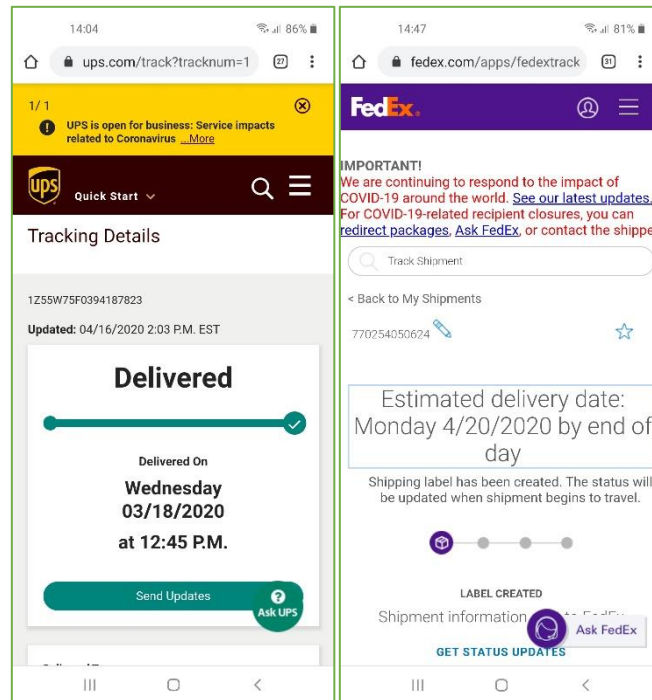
14:04 86%

ups.com/track?tracknum=1 27

1/1

UPS is open for business: Service impacts related to Coronavirus ...More

ups Quick Start

Tracking Details

1Z55W75F0394187823

Updated: 04/16/2020 2:03 P.M. EST

Delivered

Delivered On

Wednesday 03/18/2020

at 12:45 P.M.

Send Updates

Ask UPS

14:47 81%

fedex.com/apps/fedextrack 31

FedEx.

IMPORTANT!
We are continuing to respond to the impact of COVID-19 around the world. See our latest updates. For COVID-19-related recipient closures, you can redirect packages, Ask FedEx, or contact the shippe

Track Shipment

< Back to My Shipments

770254050624

Estimated delivery date: Monday 4/20/2020 by end of day

Shipping label has been created. The status will be updated when shipment begins to travel.

LABEL CREATED

Shipment information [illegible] FedEx

Ask FedEx

GET STATUS UPDATES